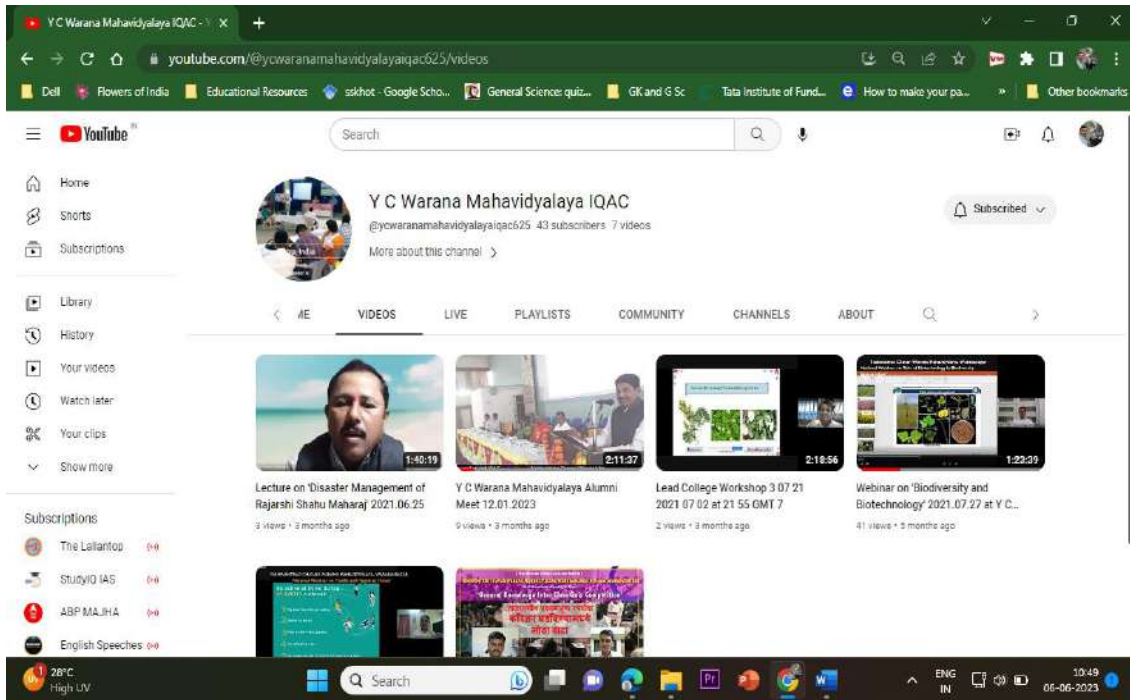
Y C Warana Mahavidyalaya IQAC - Y ×

youtube.com/@ycwaranamahavidyalayaiqac625/videos

Dell | Flowers of India | Educational Resources | sskhot - Google Scho... | General Science quiz... | GK and G Sc | Tata Institute of Fund... | How to make your pa... | » | Other bookmarks

YouTube IN

Search

Home
Shorts
Subscriptions

Library
History
Your videos
Watch later
Your clips
Show more

Subscriptions
The Lallantop
StudyIQ IAS
ABP MAJHA
English Speeches

Y C Warana Mahavidyalaya IQAC
@ycwaranamahavidyalayaiqac625 43 subscribers 7 videos
More about this channel >

Subscribed

ME | VIDEOS | LIVE | PLAYLISTS | COMMUNITY | CHANNELS | ABOUT

1:40:19
Lecture on 'Disaster Management of Rajarshi Shahu Maharaj' 2021.06.25
3 views • 3 months ago

2:11:37
Y C Warana Mahavidyalaya Alumni Meet 12.01.2023
9 views • 3 months ago

2:18:56
Lead College Workshop 3 07 21 2021 07 02 at 21 55 GMT 7
2 views • 3 months ago

1:23:39
Webinar on 'Biodiversity and Biotechnology' 2021.07.27 at Y C...
41 views • 3 months ago

28°C
High UV

Search

ENG IN
10:49
06-06-2023